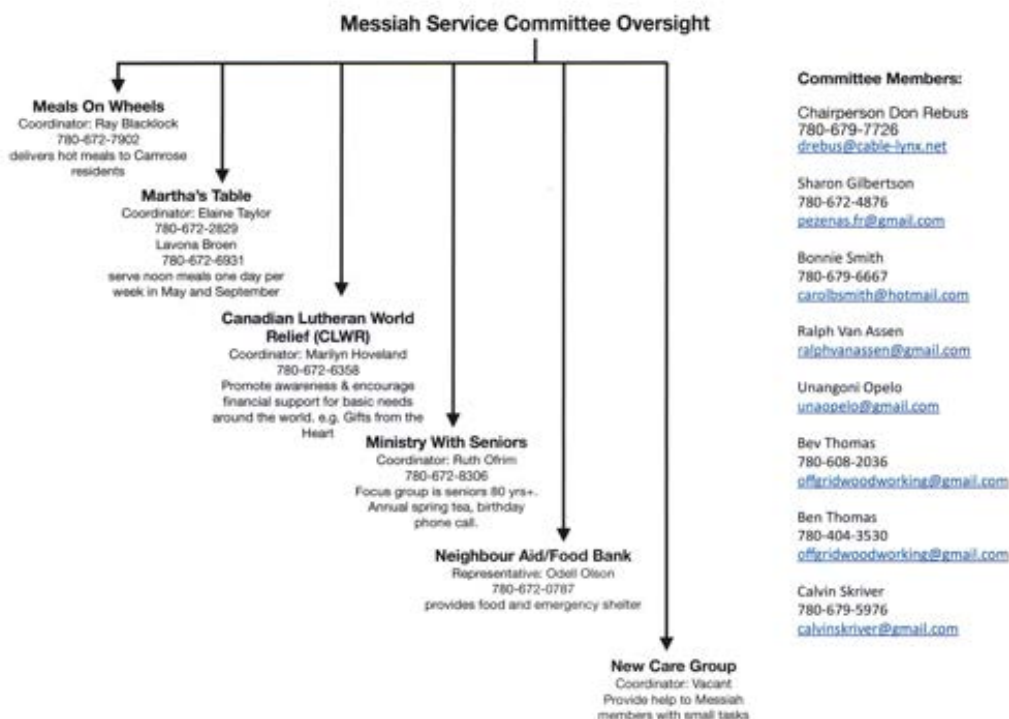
Messiah Service Committee Oversight

Meals On Wheels
Coordinator: Ray Blacklock
780-672-7902
delivers hot meals to Camrose residents

Martha's Table
Coordinator: Elaine Taylor
780-672-2829
Lavona Broen
780-672-6931
serve noon meals one day per week in May and September

Canadian Lutheran World Relief (CLWR)
Coordinator: Marilyn Hoveland
780-672-6358
Promote awareness & encourage financial support for basic needs around the world. e.g. Gifts from the Heart

Ministry With Seniors
Coordinator: Ruth Ofrim
780-672-8306
Focus group is seniors 80 yrs+. Annual spring tea, birthday phone call.

Neighbour Aid/Food Bank
Representative: Odell Olson
780-672-0787
provides food and emergency shelter

New Care Group
Coordinator: Vacant
Provide help to Messiah members with small tasks

Committee Members:

Chairperson Don Rebus
780-679-7726
drebus@cable-lynx.net

Sharon Gilbertson
780-672-4876
pezenas.fr@gmail.com

Bonnie Smith
780-679-6667
carolbsmith@hotmail.com

Ralph Van Assen
ralphvanassen@gmail.com

Unangoni Opelo
unaopelo@gmail.com

Bev Thomas
780-608-2036
offgridwoodworking@gmail.com

Ben Thomas
780-404-3530
offgridwoodworking@gmail.com

Calvin Skriver
780-679-5976
calvinskriver@gmail.com